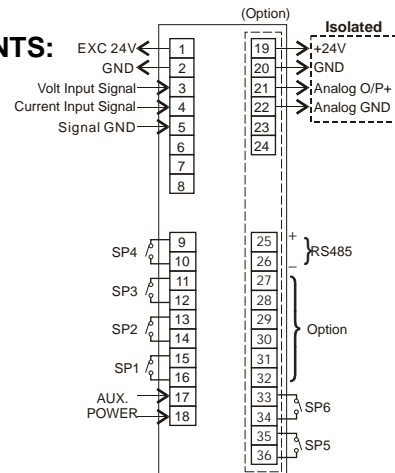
NTS:

(Option)

Isolated

EXC 24V 1
GND 2
Volt Input Signal 3
Current Input Signal 4
Signal GND 5
6
7
8

SP4 9
10
SP3 11
12
SP2 13
14
SP1 15
16
AUX. POWER 17
18

19 +24V
20 GND
21 Analog O/P+
22 Analog GND
23
24

25 +
26 −
RS485

27
28
29
30
31
32
Option

33
34
SP6
35
36
SP5